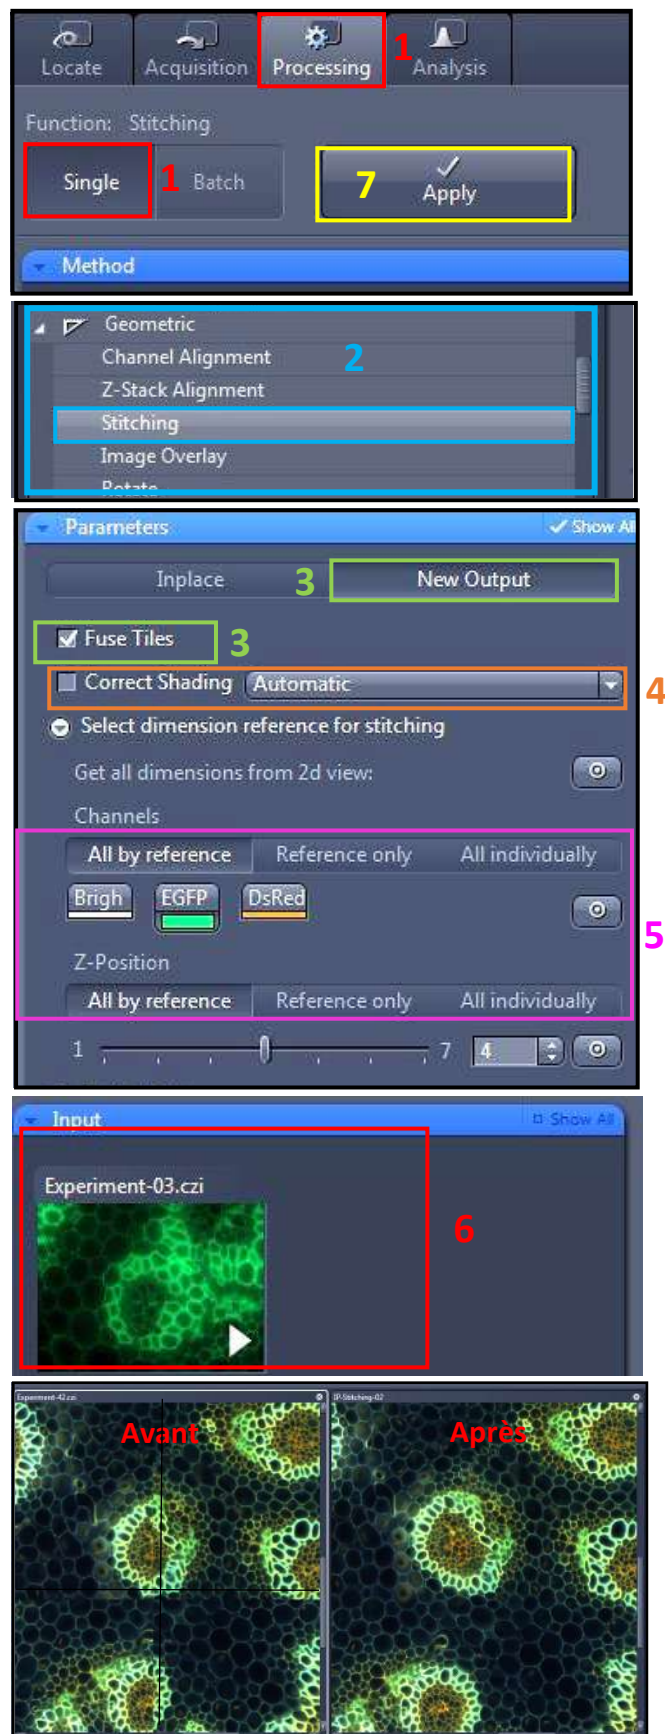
Locate Acquisition Processing 1 Analysis

Function: Stitching

Single 1 Batch

7 Apply

Method

Geometric
Channel Alignment
Z-Stack Alignment 2
Stitching
Image Overlay
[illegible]

Parameters Show All

Inplace 3 New Output

Fuse Tiles 3

Correct Shading Automatic 4

Select dimension reference for stitching

Get all dimensions from 2d view:

Channels

All by reference Reference only All individually

Brigh EGFP DsRed 5

Z-Position

All by reference Reference only All individually

1 7 4

Input Show All

Experiment-03.czi 6

Experiment-42.czi IP-Stitching-02

Avant Après